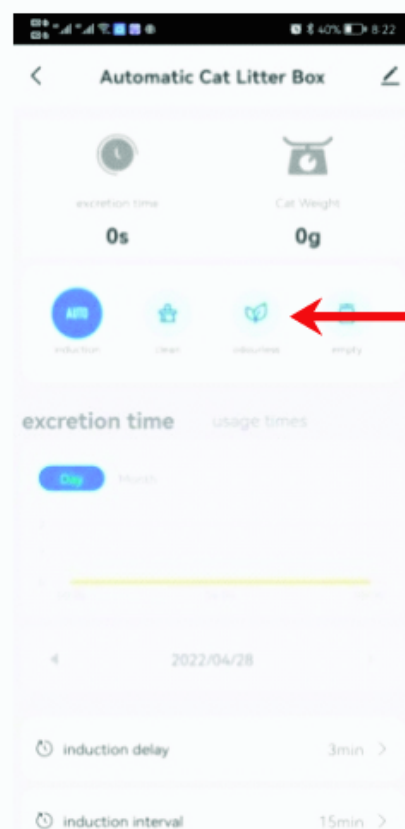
40% 8:22

Automatic Cat Litter Box

excretion time
0s

Cat Weight
0g

AUTO
induction

clean

odourless

empty

excretion time

usage times

Day

Month

0

2022/04/28

induction delay 3min >

induction interval 15min >